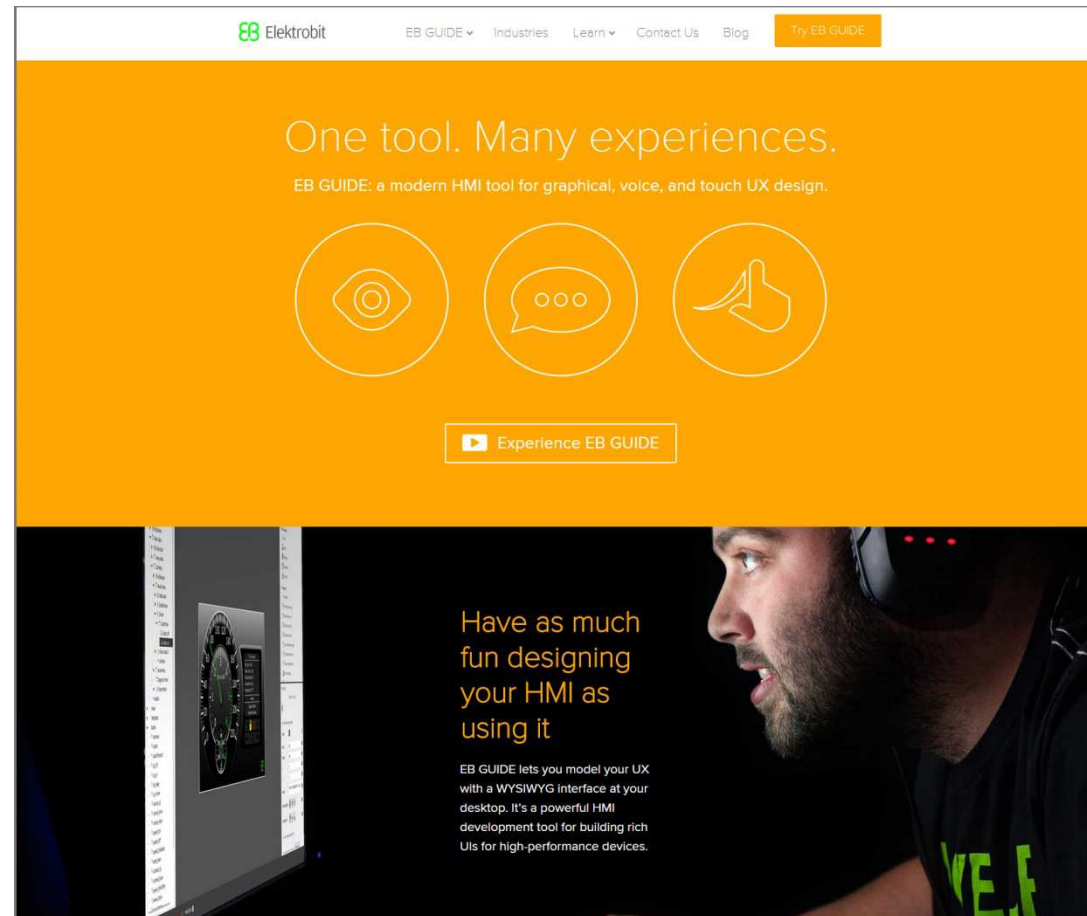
EB Elektrobit

EB GUIDE Industries Learn Contact Us Blog Try EB GUIDE

One tool. Many experiences.

EB GUIDE: a modern HMI tool for graphical, voice, and touch UX design.

Experience EB GUIDE

Have as much fun designing your HMI as using it

EB GUIDE lets you model your UX with a WYSIWYG interface at your desktop. It's a powerful HMI development tool for building rich UIs for high-performance devices.